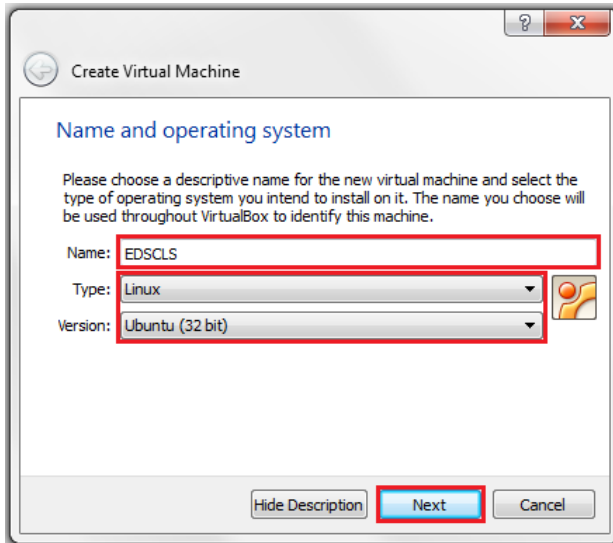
?

Create Virtual Machine

Name and operating system

Please choose a descriptive name for the new virtual machine and select the type of operating system you intend to install on it. The name you choose will be used throughout VirtualBox to identify this machine.

Name: EDSCLS

Type: Linux

Version: Ubuntu (32 bit)

Hide Description

Next

Cancel